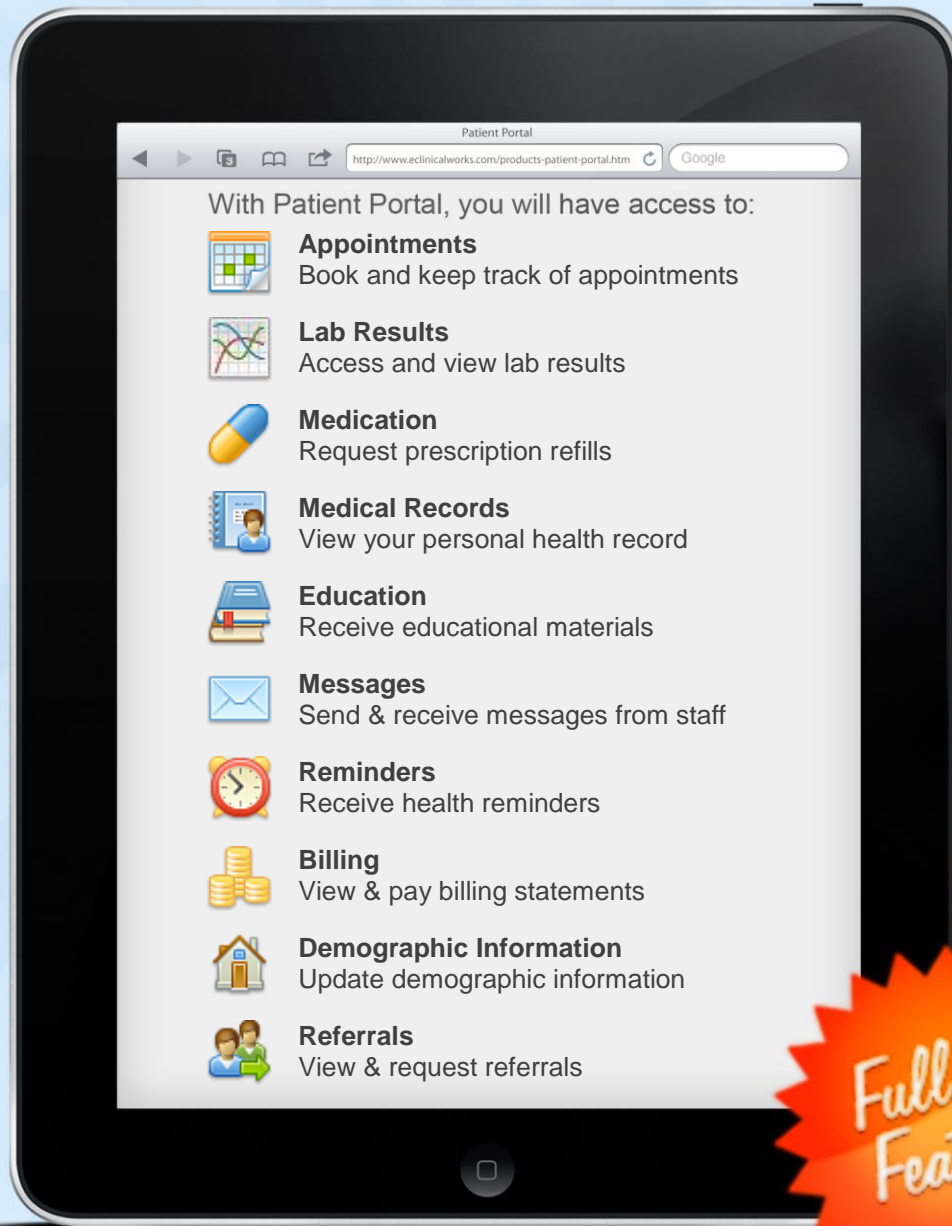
Patient Portal

http://www.eclinicalworks.com/products-patient-portal.htm

Google

With Patient Portal, you will have access to:

**Appointments**
Book and keep track of appointments

**Lab Results**
Access and view lab results

**Medication**
Request prescription refills

**Medical Records**
View your personal health record

**Education**
Receive educational materials

**Messages**
Send & receive messages from staff

**Reminders**
Receive health reminders

**Billing**
View & pay billing statements

**Demographic Information**
Update demographic information

**Referrals**
View & request referrals

Full
Fea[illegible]